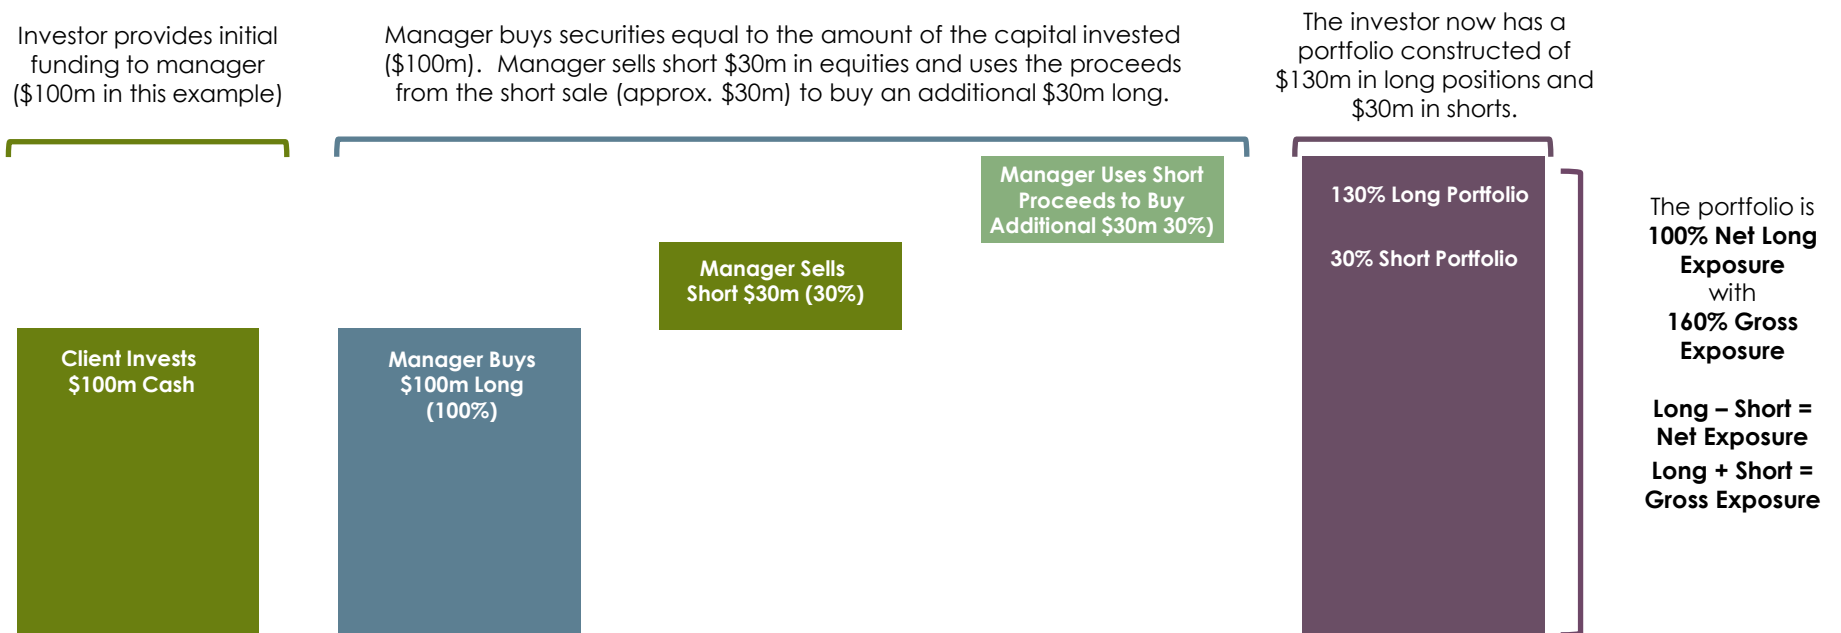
Investor provides initial funding to manager ($100m in this example)

Manager buys securities equal to the amount of the capital invested ($100m). Manager sells short $30m in equities and uses the proceeds from the short sale (approx. $30m) to buy an additional $30m long.

The investor now has a portfolio constructed of $130m in long positions and $30m in shorts.

Client Invests $100m Cash

Manager Buys $100m Long (100%)

Manager Sells Short $30m (30%)

Manager Uses Short Proceeds to Buy Additional $30m 30%)

130% Long Portfolio

30% Short Portfolio

The portfolio is **100% Net Long Exposure** with **160% Gross Exposure**

**Long – Short = Net Exposure**

**Long + Short = Gross Exposure**